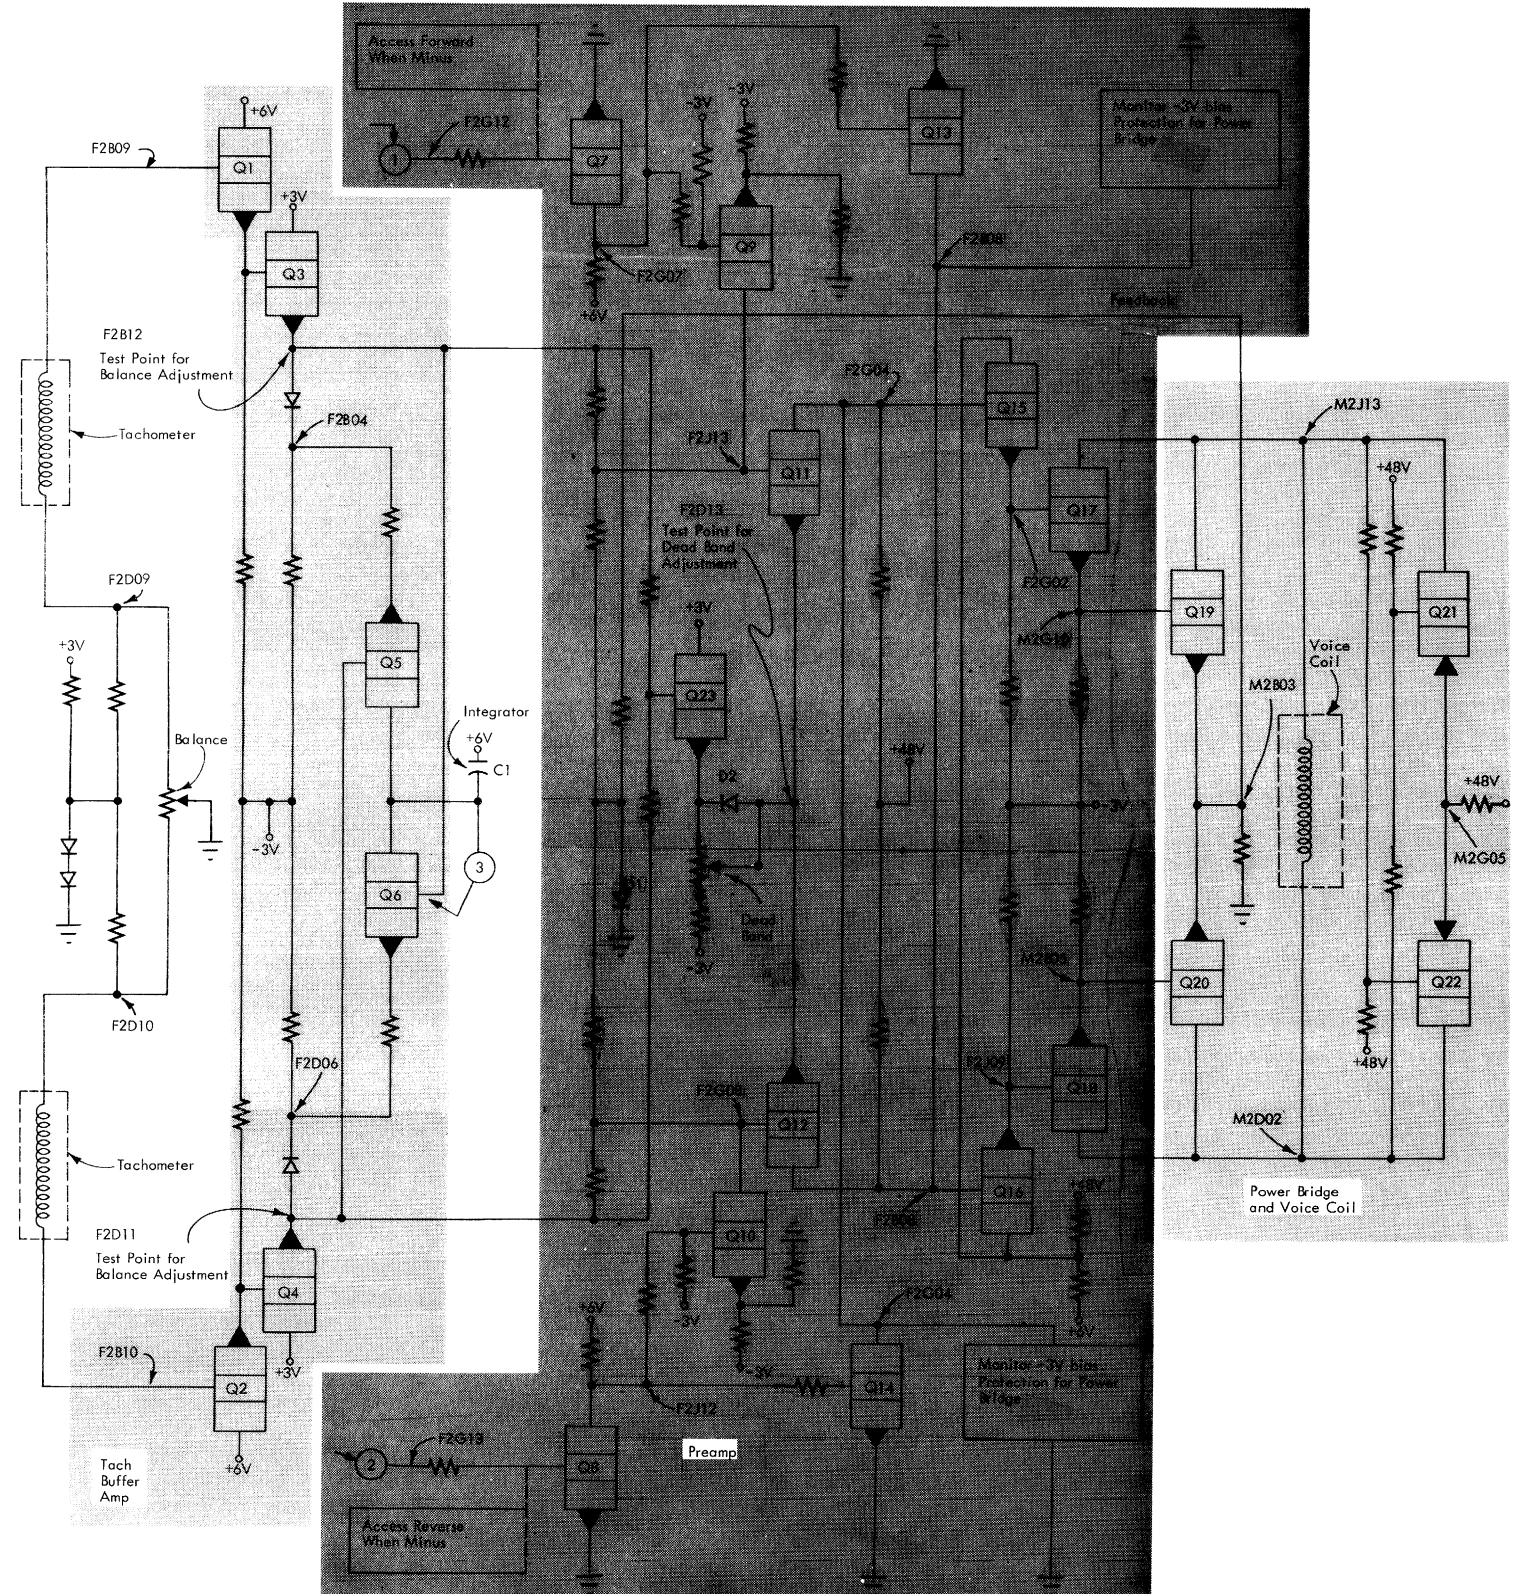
Access Forward When Minus

Monitor -3V bias Protection for Power Bridge

F2G12

Q7

-3V

-3V

Q13

F2B09

+6V

Q1

+3V

Q3

Q9

F2G07

+6V

F2B08

Feedback

F2B12

Test Point for Balance Adjustment

Tachometer

F2B04

F2G04

Q15

F2J13

Q11

M2J13

+48V

Q17

F2D13

Test Point for Dead Band Adjustment

F2G02

F2D09

+3V

Q19

Q21

M2G10

+3V

Q5

Q23

Voice Coil

M2B03

Balance

Integrator

+6V

C1

+48V

D2

-3V

+48V

-3V

3

Q6

M2G05

Dead Band

-3V

M2B05

Q20

Q22

F2D10

F2D06

+48V

F2G09

Q18

F2G08

Q12

Tachometer

Q16

M2D02

F2D11

Test Point for Balance Adjustment

F2G06

Q10

+48V

Power Bridge and Voice Coil

Q4

-3V

F2G04

+6V

+3V

-3V

+6V

F2B10

Q2

Q14

Monitor -3V bias Protection for Power Bridge

F2J12

+6V

Preamp

2

F2G13

Q8

Tach Buffer Amp

Access Reverse When Minus